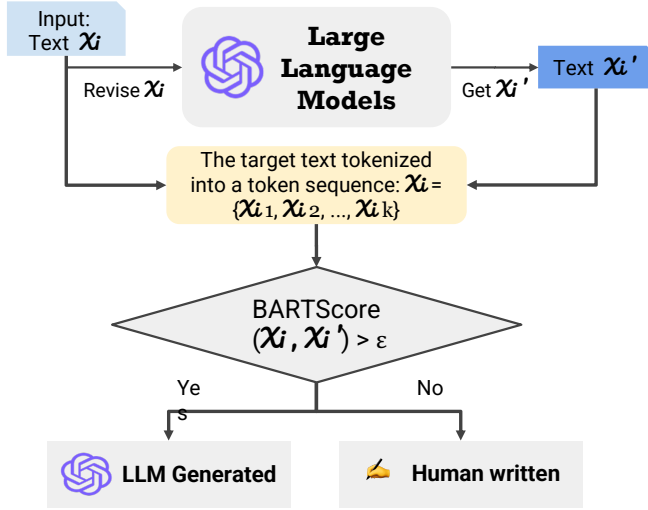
Input: Text $x_i$

Large Language Models

Revise $x_i$

Get $x_i'$

Text $x_i'$

The target text tokenized into a token sequence: $x_i$ = $\{x_{i1}, x_{i2}, ..., x_{ik}\}$

BARTScore ($x_i$, $x_i'$) > ε

Ye s

No

LLM Generated

Human written